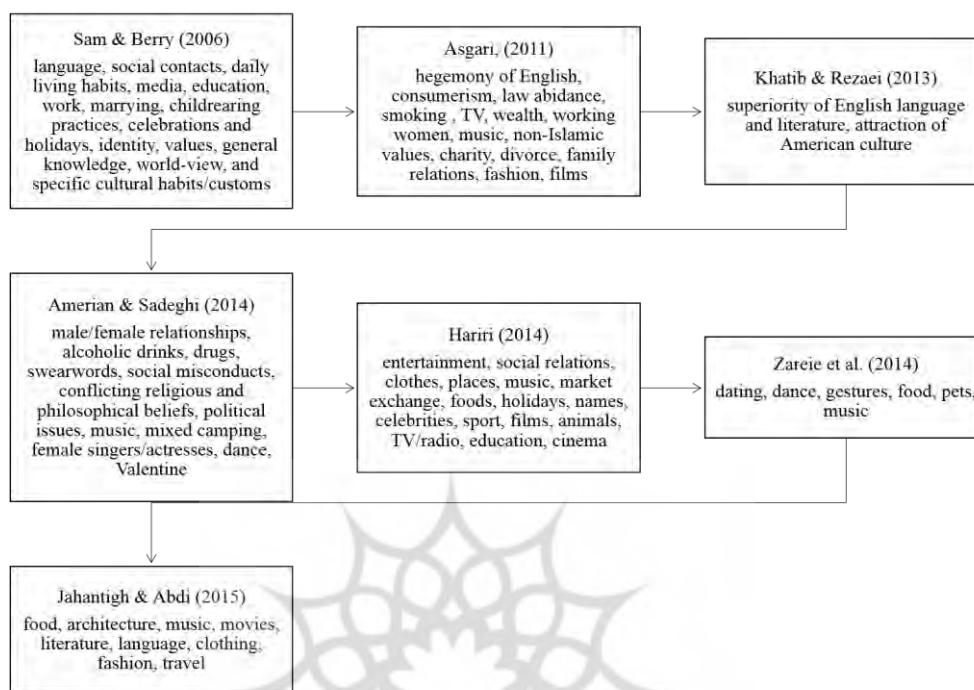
Sam & Berry (2006)
language, social contacts, daily living habits, media, education, work, marrying, childrearing practices, celebrations and holidays, identity, values, general knowledge, world-view, and specific cultural habits/customs

Asgari, (2011)
hegemony of English, consumerism, law abidance, smoking , TV, wealth, working women, music, non-Islamic values, charity, divorce, family relations, fashion, films

Khatib & Rezaei (2013)
superiority of English language and literature, attraction of American culture

Amerian & Sadeghi (2014)
male/female relationships, alcoholic drinks, drugs, swearwords, social misconducts, conflicting religious and philosophical beliefs, political issues, music, mixed camping, female singers/actresses, dance, Valentine

Hariri (2014)
entertainment, social relations, clothes, places, music, market exchange, foods, holidays, names, celebrities, sport, films, animals, TV/radio, education, cinema

Zareie et al. (2014)
dating, dance, gestures, food, pets, music

Jahantigh & Abdi (2015)
food, architecture, music, movies, literature, language, clothing, fashion, travel